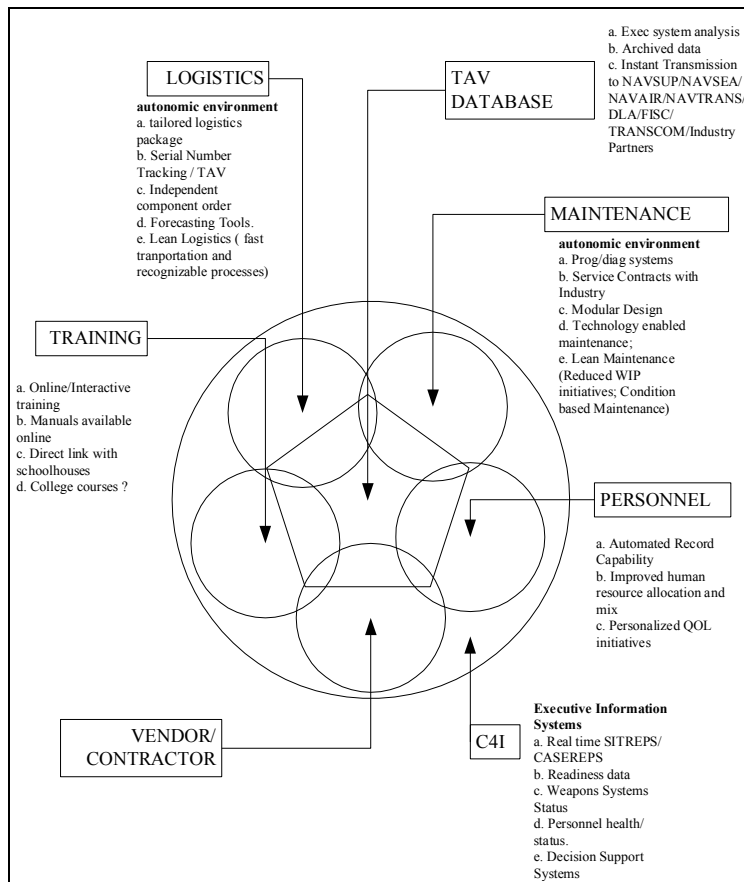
LOGISTICS

autonomic environment
a. tailored logistics package
b. Serial Number Tracking / TAV
c. Independent component order
d. Forecasting Tools.
e. Lean Logistics ( fast tranportation and recognizable processes)

TAV DATABASE

a. Exec system analysis
b. Archived data
c. Instant Transmission to NAVSUP/NAVSEA/ NAVAIR/NAVTRANS/ DLA/FISC/ TRANSCOM/Industry Partners

MAINTENANCE

autonomic environment
a. Prog/diag systems
b. Service Contracts with Industry
c. Modular Design
d. Technology enabled maintenance;
e. Lean Maintenance (Reduced WIP initiatives; Condition based Maintenance)

TRAINING

a. Online/Interactive training
b. Manuals available online
c. Direct link with schoolhouses
d. College courses ?

PERSONNEL

a. Automated Record Capability
b. Improved human resource allocation and mix
c. Personalized QOL initiatives

VENDOR/ CONTRACTOR

C4I

Executive Information Systems
a. Real time SITREPS/ CASEREPS
b. Readiness data
c. Weapons Systems Status
d. Personnel health/ status.
e. Decision Support Systems